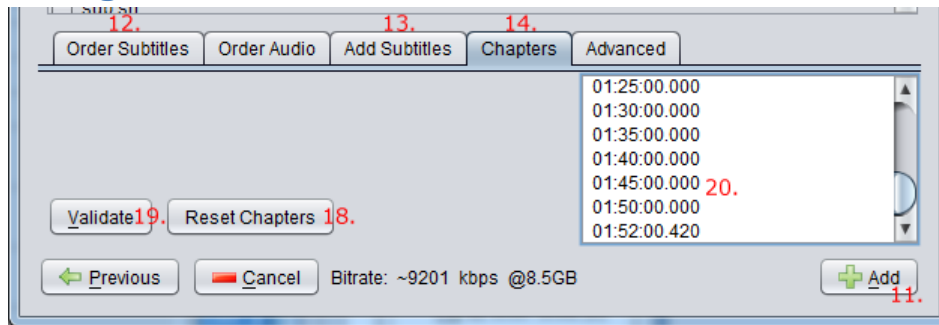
12. 13. 14.

Order Subtitles | Order Audio | Add Subtitles | Chapters | Advanced

01:25:00.000
01:30:00.000
01:35:00.000
01:40:00.000
01:45:00.000 20.
01:50:00.000
01:52:00.420

Validate 19. Reset Chapters 18.

Previous Cancel Bitrate: ~9201 kbps @8.5GB Add 11.